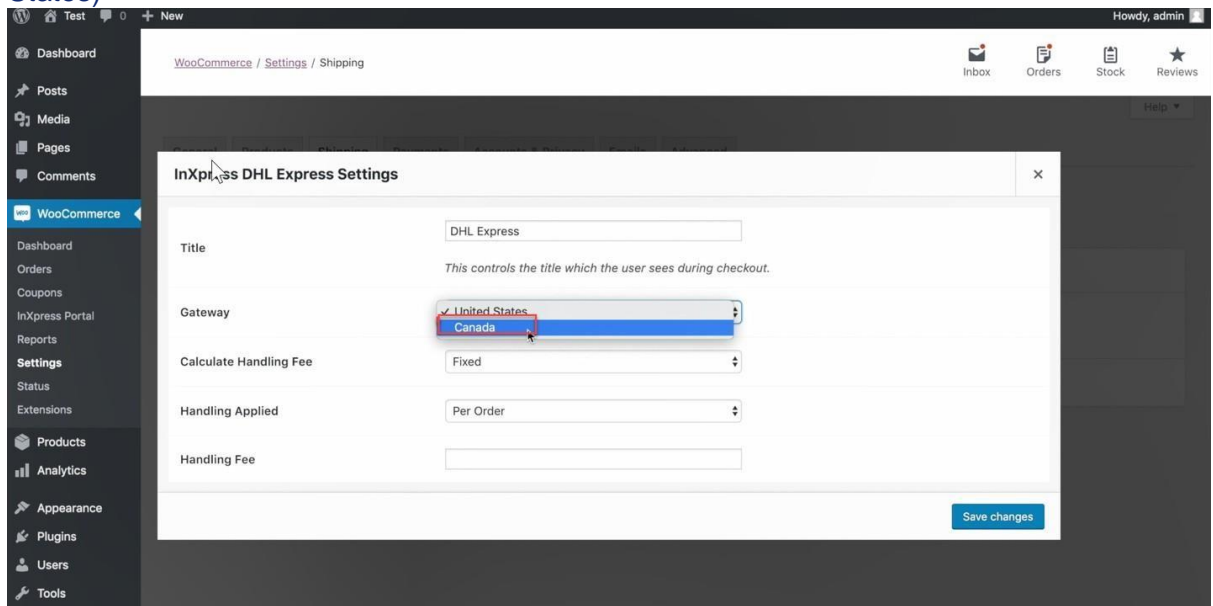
States)

Test 0 + New

Howdy, admin

Dashboard
Posts
Media
Pages
Comments
WooCommerce
Dashboard
Orders
Coupons
InXpress Portal
Reports
Settings
Status
Extensions
Products
Analytics
Appearance
Plugins
Users
Tools

WooCommerce / Settings / Shipping

Inbox Orders Stock Reviews

Help ▾

InXpress DHL Express Settings

×

Title

DHL Express

This controls the title which the user sees during checkout.

Gateway

✓ United States
Canada

Calculate Handling Fee

Fixed

Handling Applied

Per Order

Handling Fee

Save changes